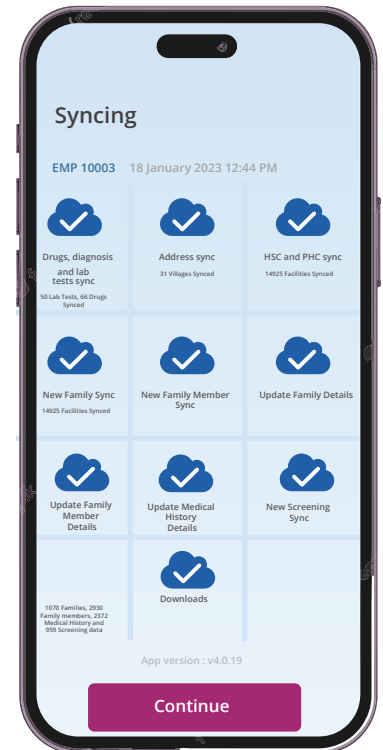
Syncing

EMP 10003 18 January 2023 12:44 PM

Drugs, diagnosis and lab tests sync
50 Lab Tests, 66 Drugs Synced

Address sync
31 Villages Synced

HSC and PHC sync
14925 Facilities Synced

New Family Sync
14925 Facilities Synced

New Family Member Sync

Update Family Details

Update Family Member Details

Update Medical History Details

New Screening Sync

1070 Families, 2930 Family members, 2372 Medical History and 959 Screening data

Downloads

App version : v4.0.19

Continue